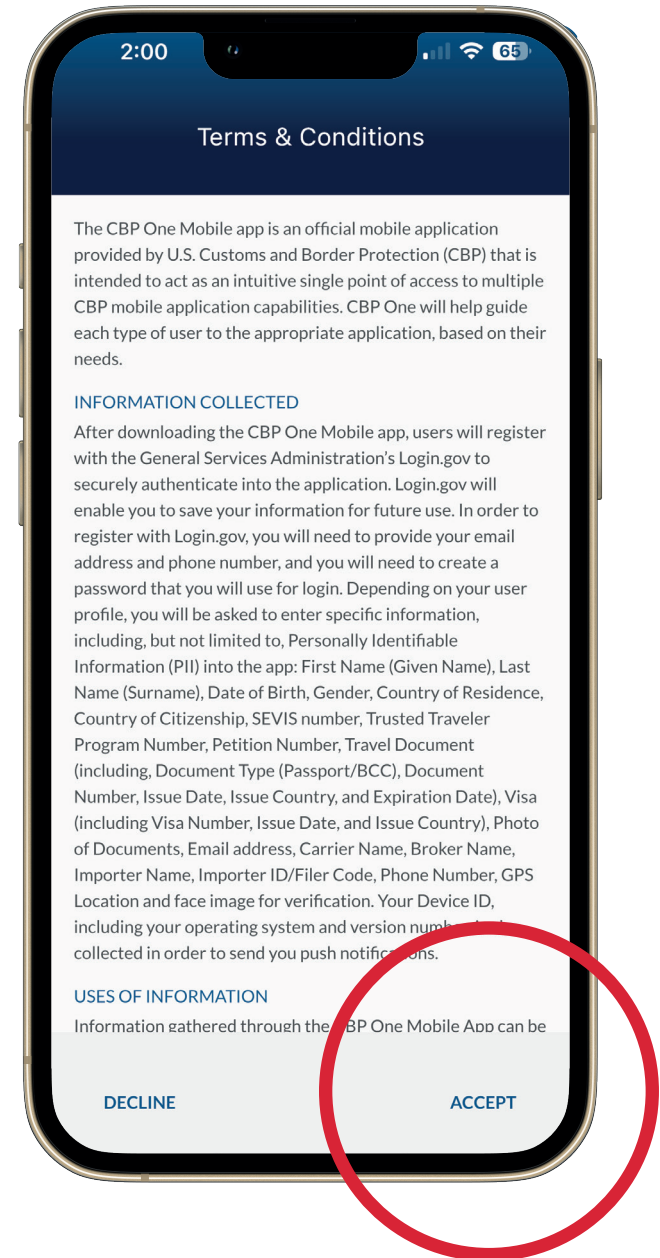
2:00

65

Terms & Conditions

The CBP One Mobile app is an official mobile application provided by U.S. Customs and Border Protection (CBP) that is intended to act as an intuitive single point of access to multiple CBP mobile application capabilities. CBP One will help guide each type of user to the appropriate application, based on their needs.

INFORMATION COLLECTED

After downloading the CBP One Mobile app, users will register with the General Services Administration's Login.gov to securely authenticate into the application. Login.gov will enable you to save your information for future use. In order to register with Login.gov, you will need to provide your email address and phone number, and you will need to create a password that you will use for login. Depending on your user profile, you will be asked to enter specific information, including, but not limited to, Personally Identifiable Information (PII) into the app: First Name (Given Name), Last Name (Surname), Date of Birth, Gender, Country of Residence, Country of Citizenship, SEVIS number, Trusted Traveler Program Number, Petition Number, Travel Document (including, Document Type (Passport/BCC), Document Number, Issue Date, Issue Country, and Expiration Date), Visa (including Visa Number, Issue Date, and Issue Country), Photo of Documents, Email address, Carrier Name, Broker Name, Importer Name, Importer ID/Filer Code, Phone Number, GPS Location and face image for verification. Your Device ID, including your operating system and version numb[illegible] collected in order to send you push notific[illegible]ons.

USES OF INFORMATION

Information gathered through the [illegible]BP One Mobile App can be

DECLINE

ACCEPT